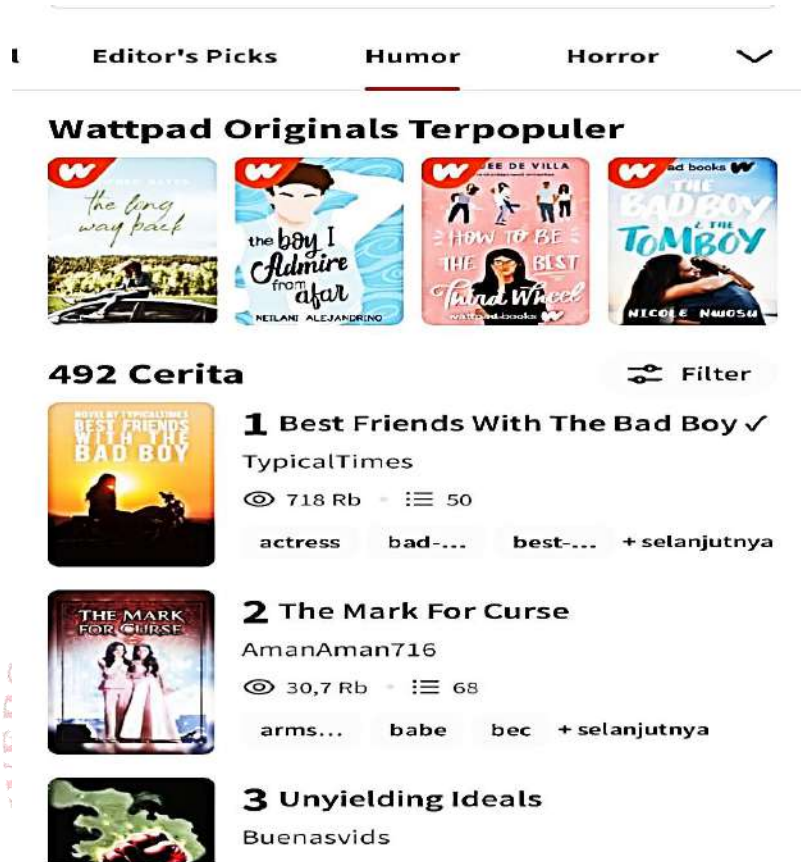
l Editor's Picks Humor Horror

Wattpad Originals Terpopuler

the long way back

the boy I Admire from afar
NEILANI ALEJANDRINO

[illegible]EE DE VILLA
HOW TO BE THE BEST Third Wheel
wattpad books

ad books
THE BAD BOY & THE TOMBOY
NICOLE NWOSU

492 Cerita

Filter

NOVEL BY TYPICALTIMES
BEST FRIENDS WITH THE BAD BOY

1 Best Friends With The Bad Boy ✓
TypicalTimes
718 Rb 50
actress bad-... best-... + selanjutnya

THE MARK FOR CURSE

2 The Mark For Curse
AmanAman716
30,7 Rb 68
arms... babe bec + selanjutnya

3 Unyielding Ideals
Buenasvids